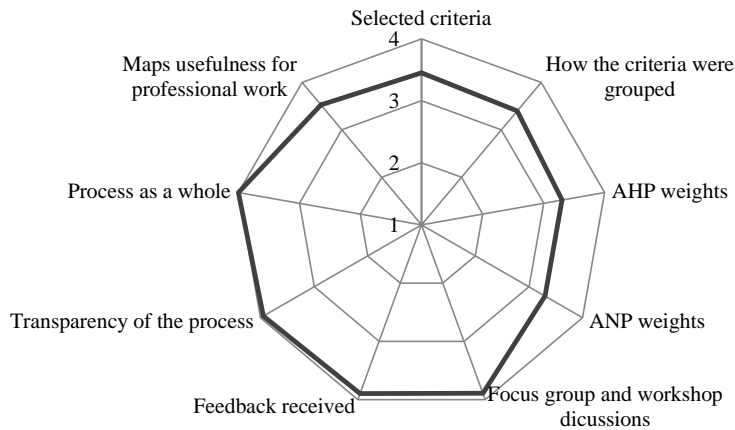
Selected criteria
4
3
2
1
How the criteria were grouped
AHP weights
ANP weights
Focus group and workshop dicussions
Feedback received
Transparency of the process
Process as a whole
Maps usefulness for professional work